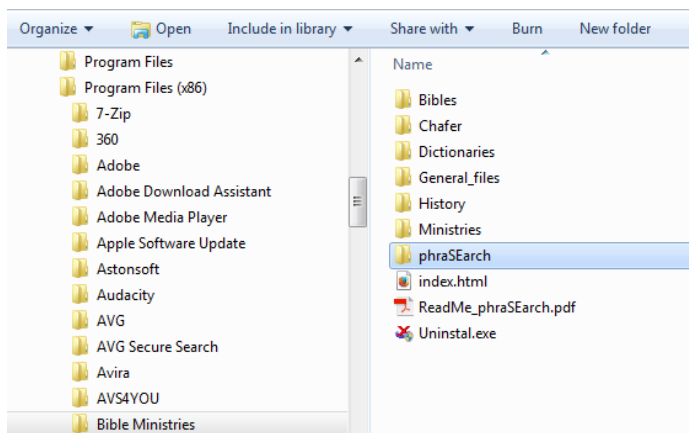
Organize ▾ Open Include in library ▾ Share with ▾ Burn New folder

Program Files
Program Files (x86)
7-Zip
360
Adobe
Adobe Download Assistant
Adobe Media Player
Apple Software Update
Astonsoft
Audacity
AVG
AVG Secure Search
Avira
AVS4YOU
Bible Ministries

Name
Bibles
Chafer
Dictionaries
General_files
History
Ministries
phraSEarch
index.html
ReadMe_phraSEarch.pdf
Uninstal.exe